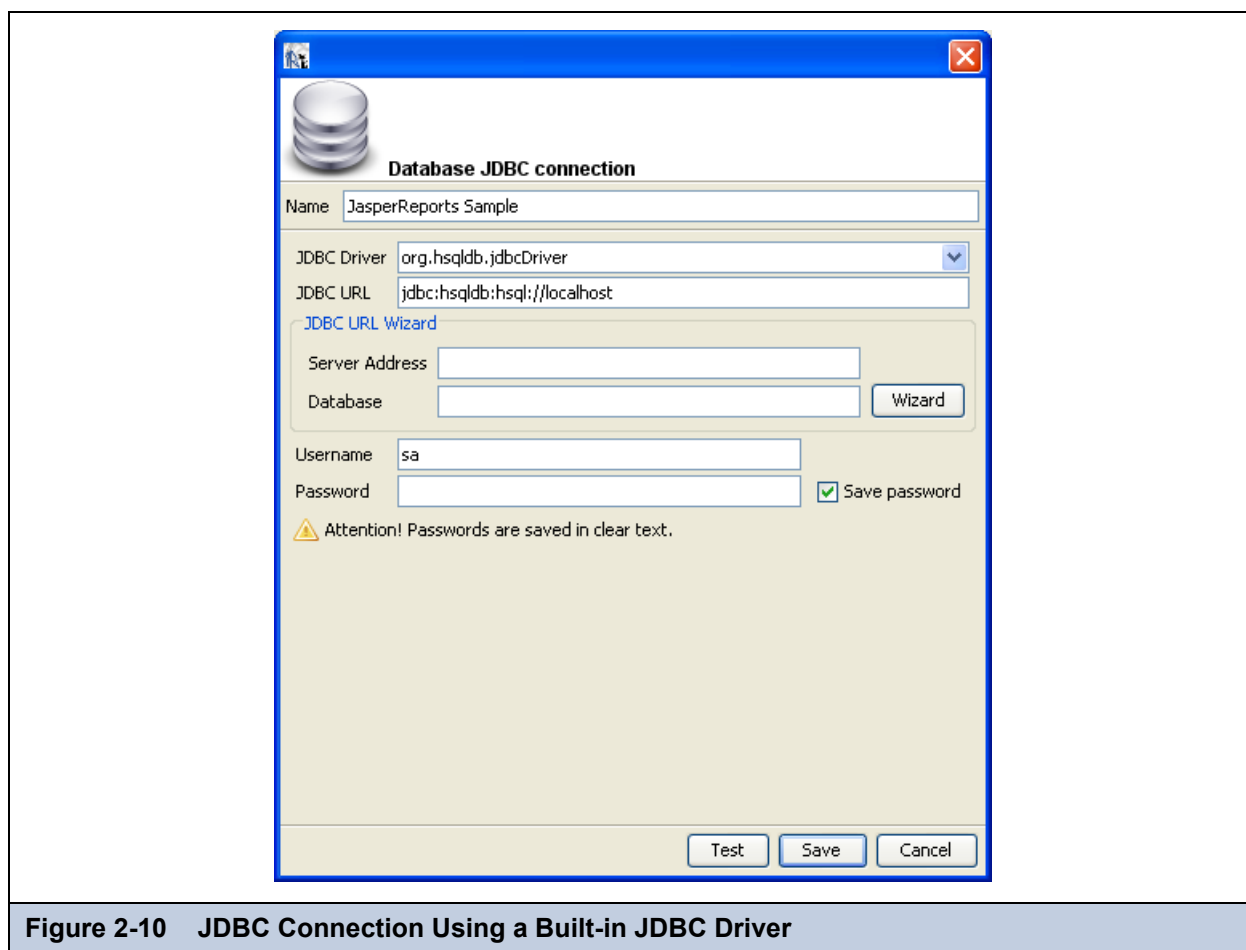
Database JDBC connection

Name JasperReports Sample

JDBC Driver org.hsqldb.jdbcDriver

JDBC URL jdbc:hsqldb:hsql://localhost

JDBC URL Wizard

Server Address

Database

Wizard

Username sa

Password

Save password

Attention! Passwords are saved in clear text.

Test Save Cancel

Figure 2-10 JDBC Connection Using a Built-in JDBC Driver